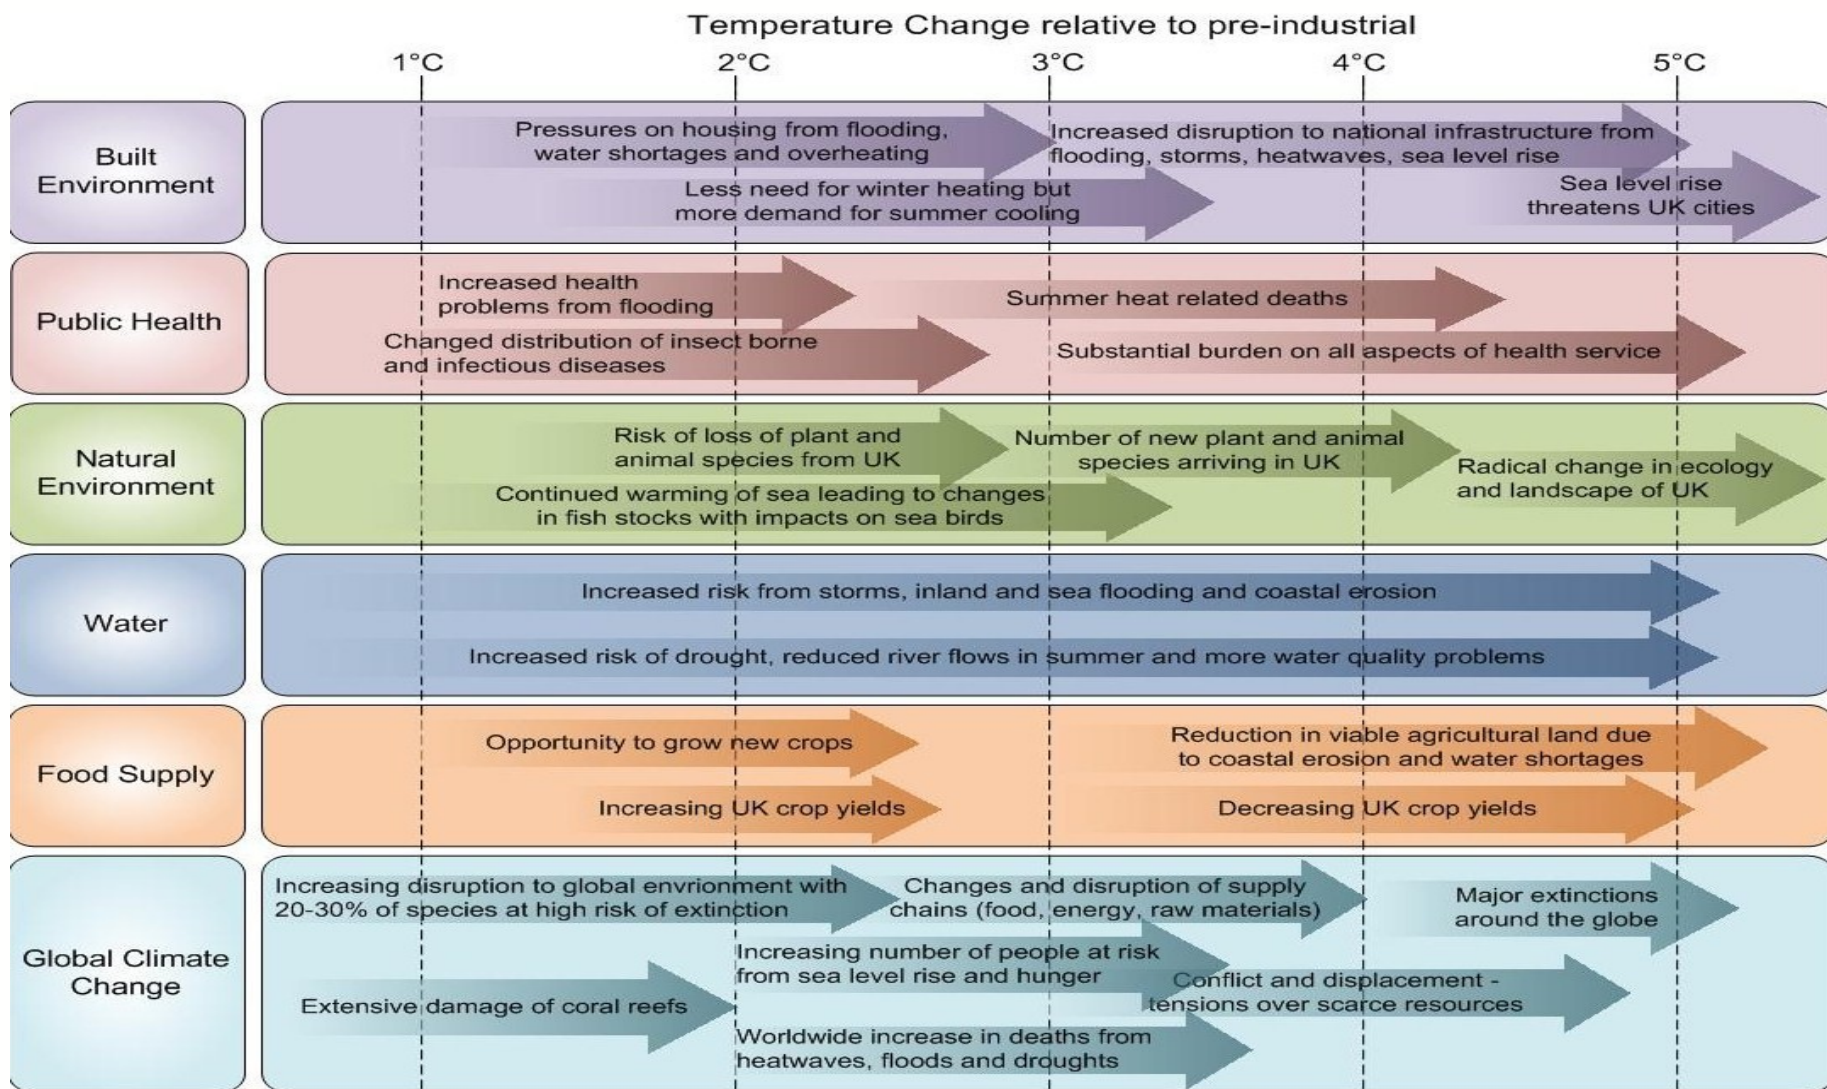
Temperature Change relative to pre-industrial

1°C 2°C 3°C 4°C 5°C

Built Environment

Pressures on housing from flooding, water shortages and overheating

Increased disruption to national infrastructure from flooding, storms, heatwaves, sea level rise

Less need for winter heating but more demand for summer cooling

Sea level rise threatens UK cities

Public Health

Increased health problems from flooding

Summer heat related deaths

Changed distribution of insect borne and infectious diseases

Substantial burden on all aspects of health service

Natural Environment

Risk of loss of plant and animal species from UK

Number of new plant and animal species arriving in UK

Radical change in ecology and landscape of UK

Continued warming of sea leading to changes in fish stocks with impacts on sea birds

Water

Increased risk from storms, inland and sea flooding and coastal erosion

Increased risk of drought, reduced river flows in summer and more water quality problems

Food Supply

Opportunity to grow new crops

Reduction in viable agricultural land due to coastal erosion and water shortages

Increasing UK crop yields

Decreasing UK crop yields

Global Climate Change

Increasing disruption to global envrionment with 20-30% of species at high risk of extinction

Changes and disruption of supply chains (food, energy, raw materials)

Major extinctions around the globe

Increasing number of people at risk from sea level rise and hunger

Conflict and displacement - tensions over scarce resources

Extensive damage of coral reefs

Worldwide increase in deaths from heatwaves, floods and droughts